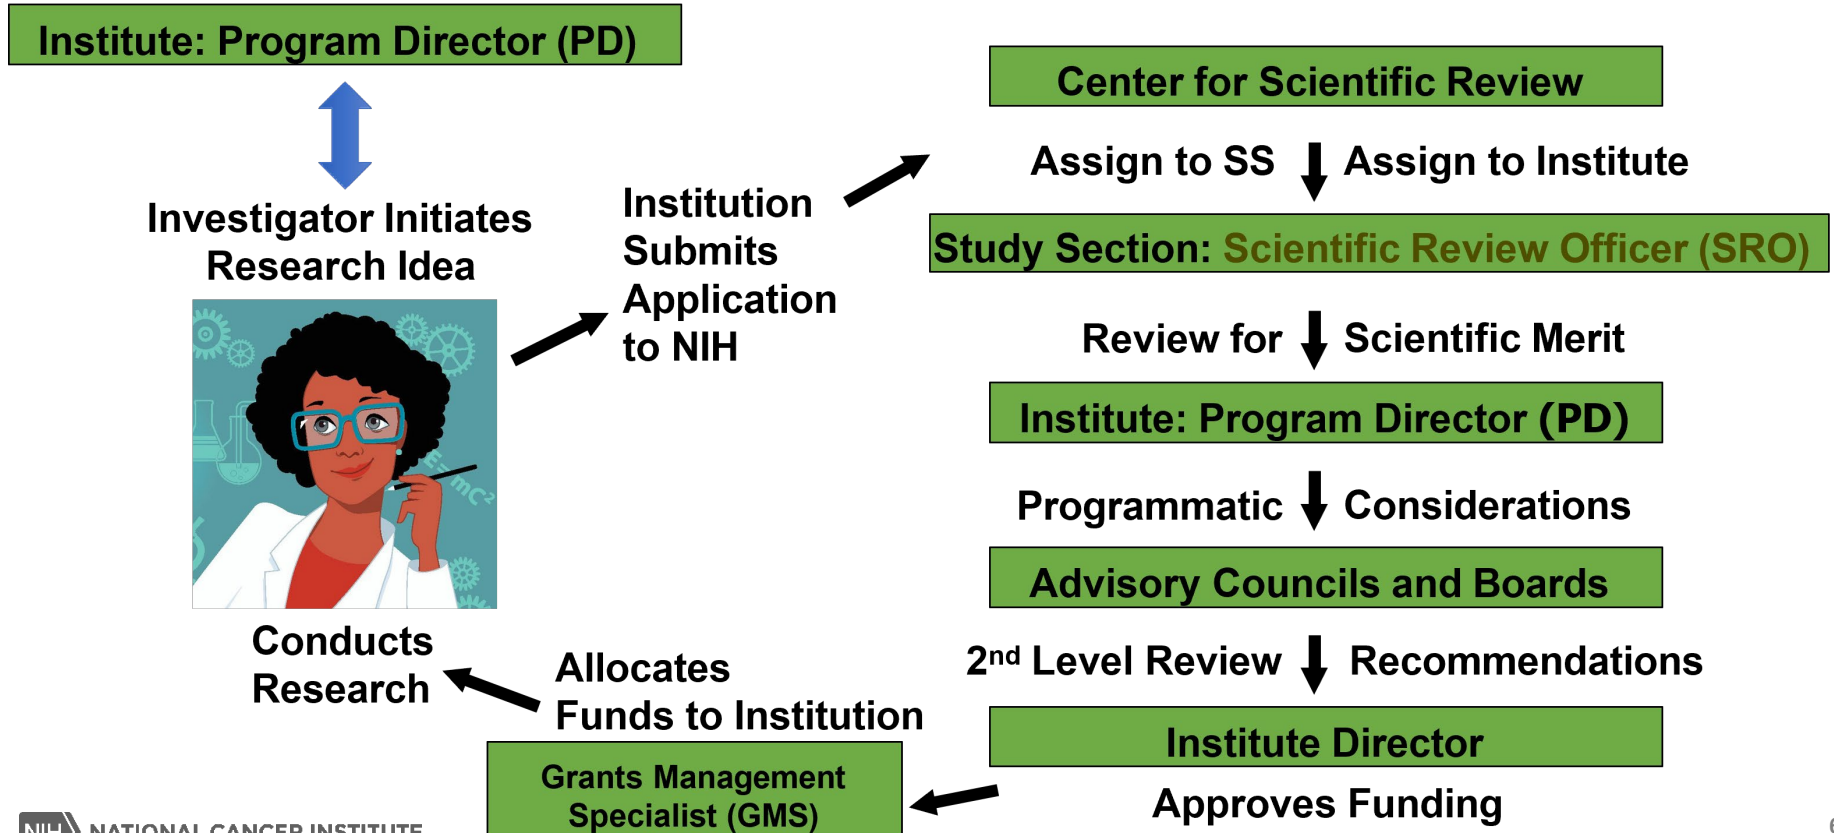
Institute: Program Director (PD)

Investigator Initiates Research Idea

Institution Submits Application to NIH

Center for Scientific Review

Assign to SS Assign to Institute

Study Section: Scientific Review Officer (SRO)

Review for Scientific Merit

Institute: Program Director (PD)

Programmatic Considerations

Advisory Councils and Boards

2$^{nd}$ Level Review Recommendations

Institute Director

Approves Funding

Grants Management Specialist (GMS)

Allocates Funds to Institution

Conducts Research

NIH NATIONAL CANCER INSTITUTE